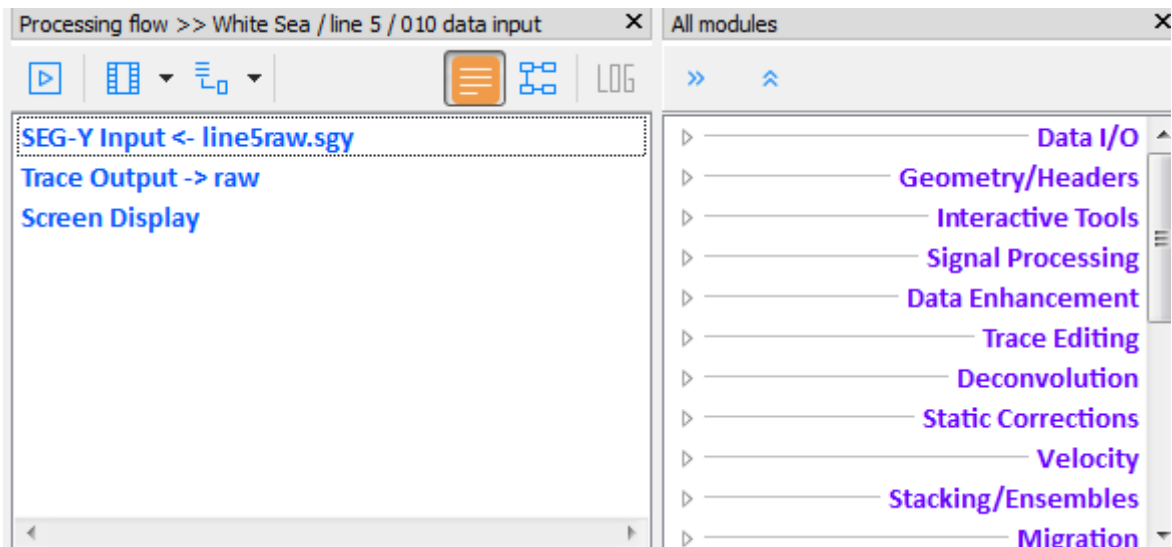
Processing flow >> White Sea / line 5 / 010 data input ✕

LOG

SEG-Y Input <- line5raw.sgy
Trace Output -> raw
Screen Display

All modules ✕

»

Data I/O
Geometry/Headers
Interactive Tools
Signal Processing
Data Enhancement
Trace Editing
Deconvolution
Static Corrections
Velocity
Stacking/Ensembles
Migration